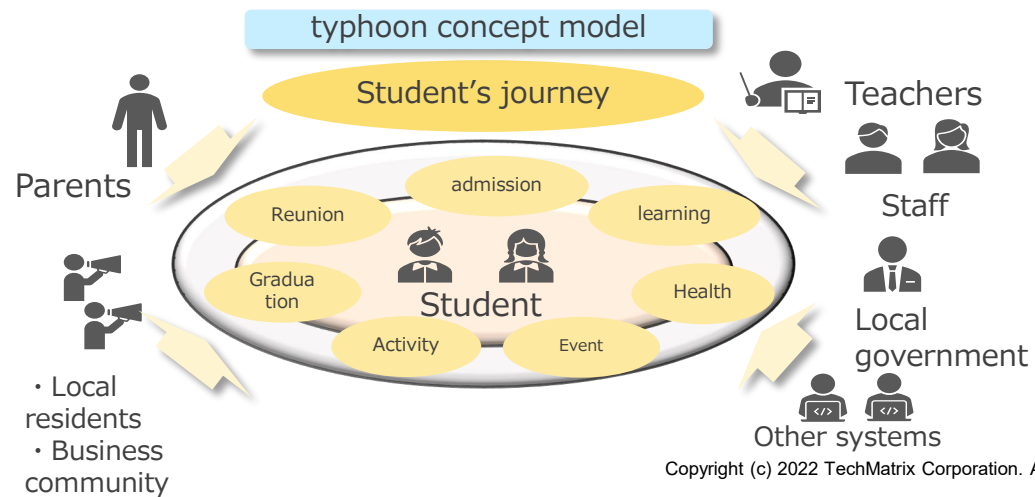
typhoon concept model

Student's journey

Parents

Teachers

Staff

Local government

Other systems

・Local residents
・Business community

admission

Reunion

learning

Gradua tion

Health

Activity

Event

Student

Copyright (c) 2022 TechMatrix Corporation. A